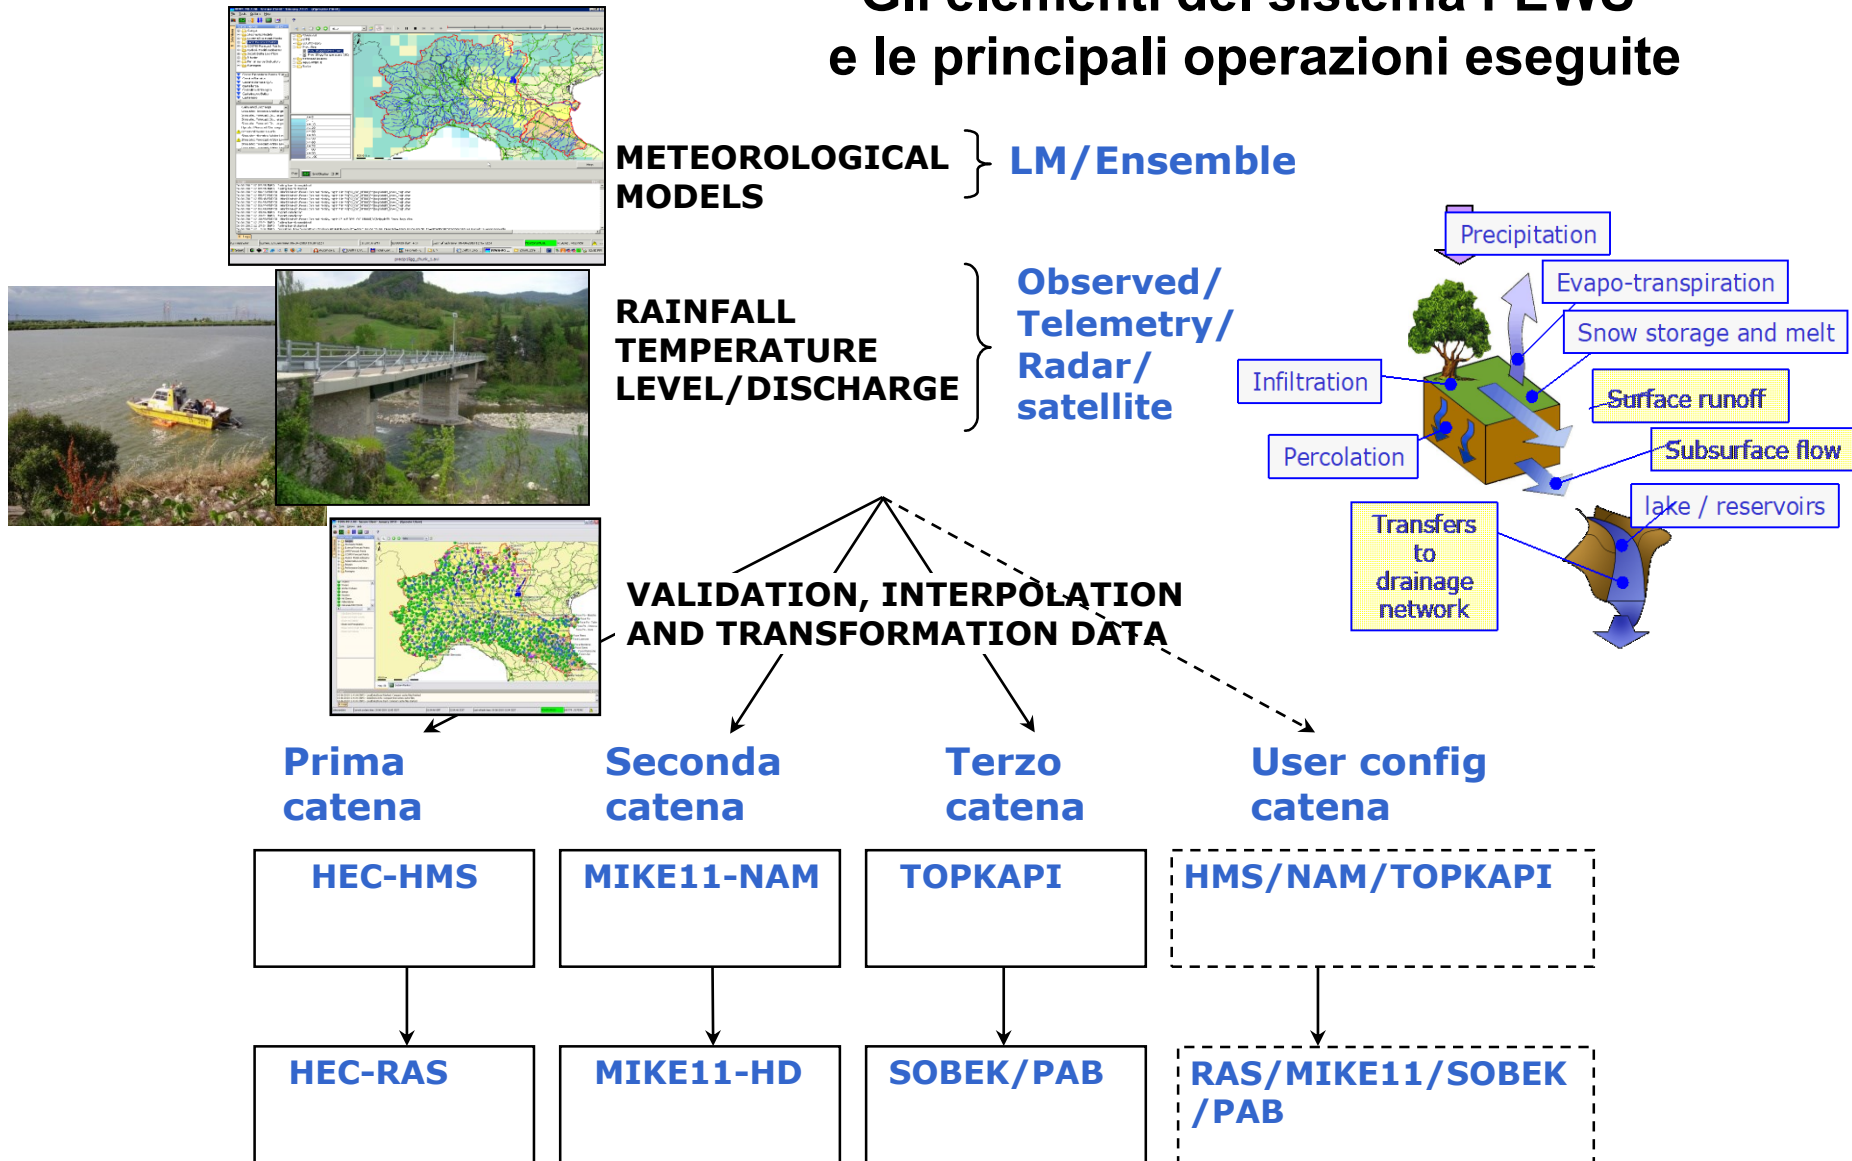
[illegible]
e le principali operazioni eseguite

METEOROLOGICAL MODELS

LM/Ensemble

RAINFALL
TEMPERATURE
LEVEL/DISCHARGE

Observed/
Telemetry/
Radar/
satellite

Precipitation

Evapo-transpiration

Snow storage and melt

Infiltration

Surface runoff

Percolation

Subsurface flow

lake / reservoirs

Transfers to drainage network

VALIDATION, INTERPOLATION AND TRANSFORMATION DATA

Prima catena

Seconda catena

Terzo catena

User config catena

| HEC-HMS | MIKE11-NAM | TOPKAPI | HMS/NAM/TOPKAPI |
|---|---|---|---|
| HEC-RAS | MIKE11-HD | SOBEK/PAB | RAS/MIKE11/SOBEK /PAB |